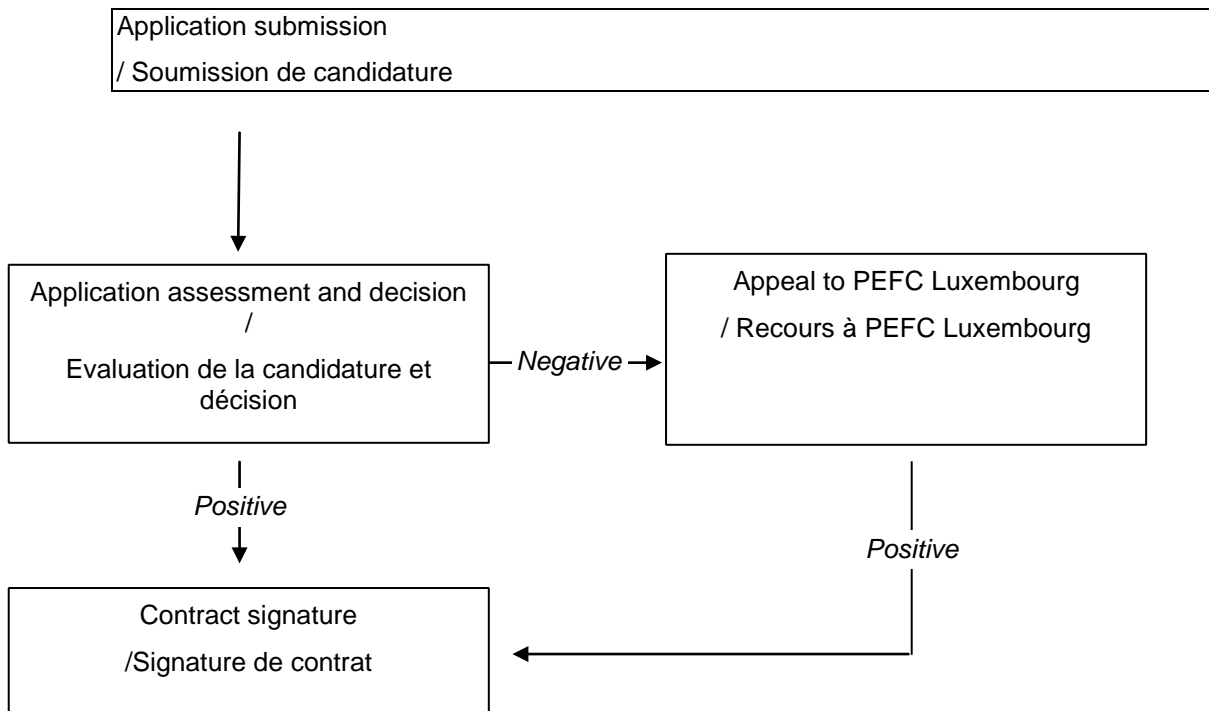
Application submission
/ Soumission de candidature

Application assessment and decision
/
Evaluation de la candidature et décision

Negative

Appeal to PEFC Luxembourg
/ Recours à PEFC Luxembourg

Positive

Positive

Contract signature
/Signature de contrat